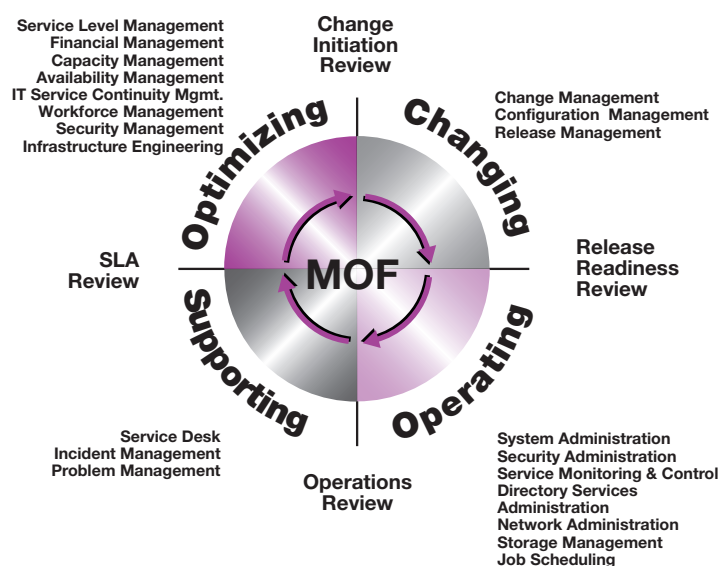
Service Level Management
Financial Management
Capacity Management
Availability Management
IT Service Continuity Mgmt.
Workforce Management
Security Management
Infrastructure Engineering

Change Initiation Review

Change Management
Configuration Management
Release Management

Optimizing

Changing

SLA Review

MOF

Release Readiness Review

Supporting

Operating

Service Desk
Incident Management
Problem Management

Operations Review

System Administration
Security Administration
Service Monitoring & Control
Directory Services Administration
Network Administration
Storage Management
Job Scheduling